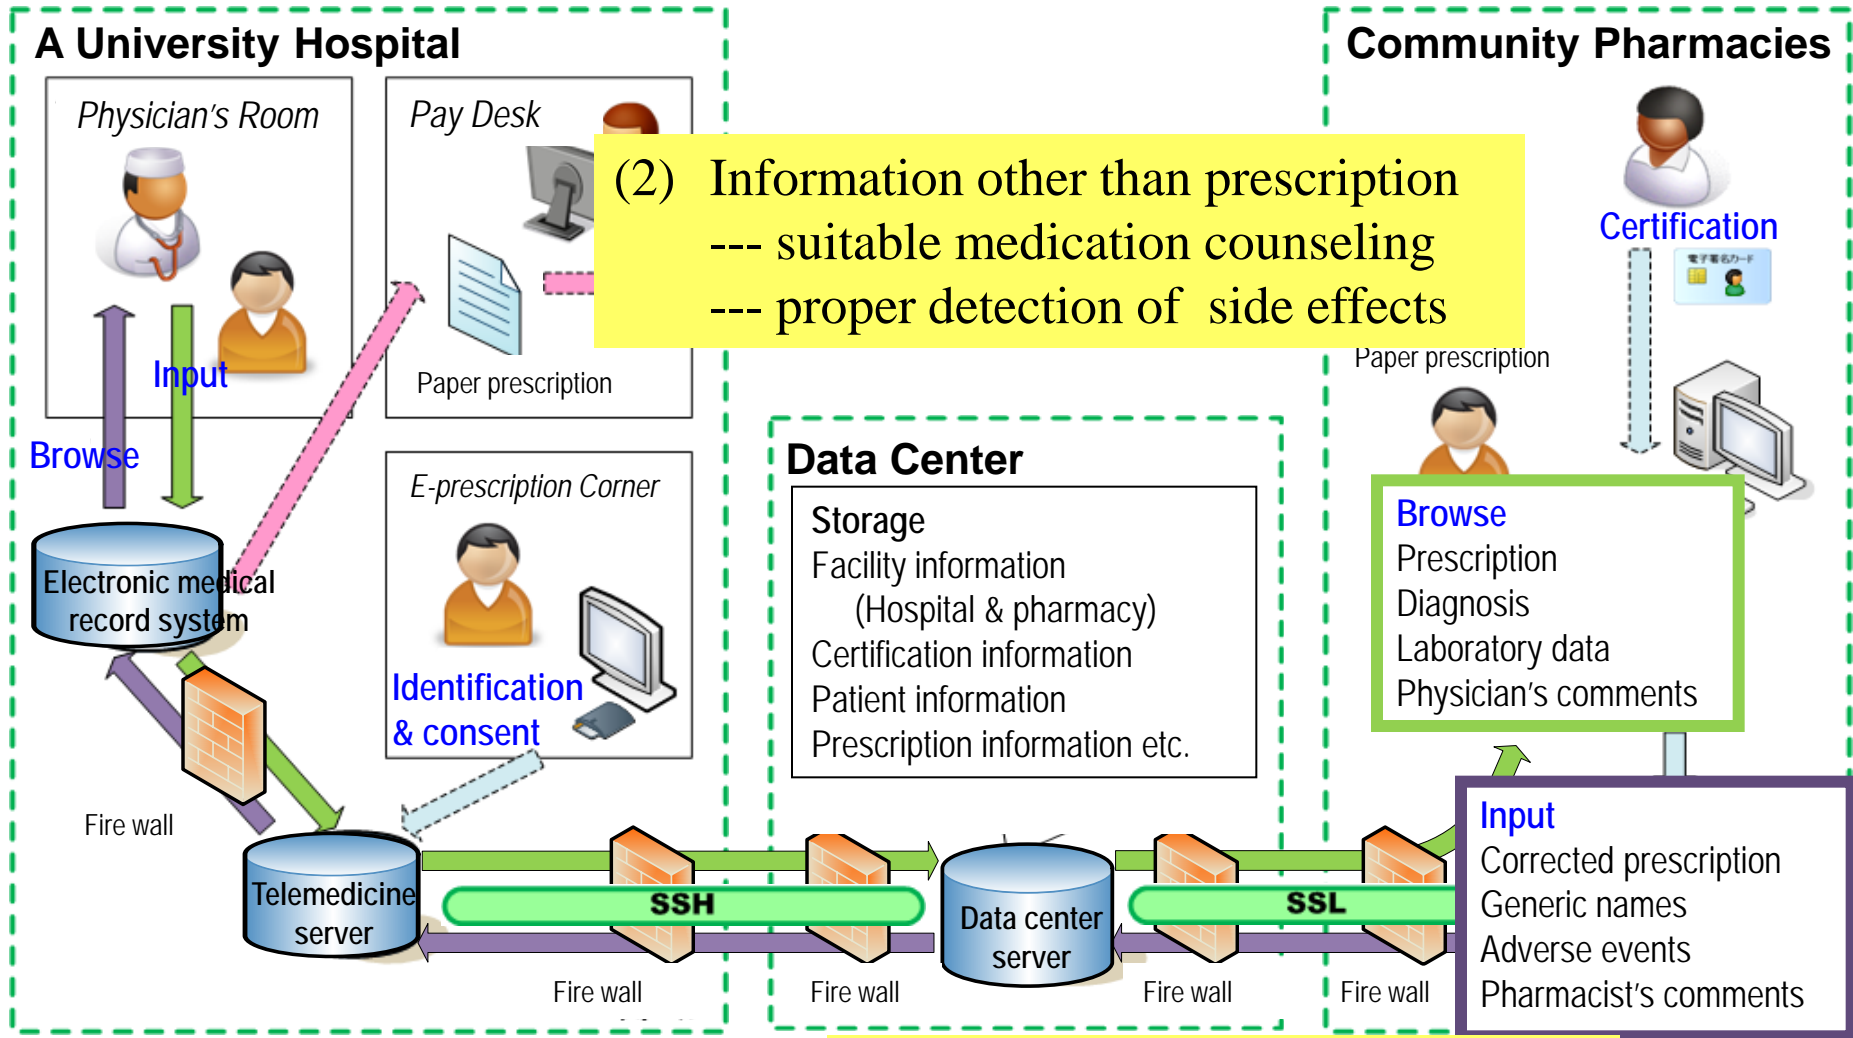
A University Hospital

Physician's Room

Input

Browse

Pay Desk

Paper prescription

Electronic medical record system

E-prescription Corner

Identification & consent

Fire wall

Telemedicine server

(2) Information other than prescription
--- suitable medication counseling
--- proper detection of side effects

Community Pharmacies

Certification

Paper prescription

Data Center

Storage
Facility information
(Hospital & pharmacy)
Certification information
Patient information
Prescription information etc.

Browse
Prescription
Diagnosis
Laboratory data
Physician's comments

SSH

Data center server

SSL

Fire wall

Fire wall

Fire wall

Fire wall

Input
Corrected prescription
Generic names
Adverse events
Pharmacist's comments